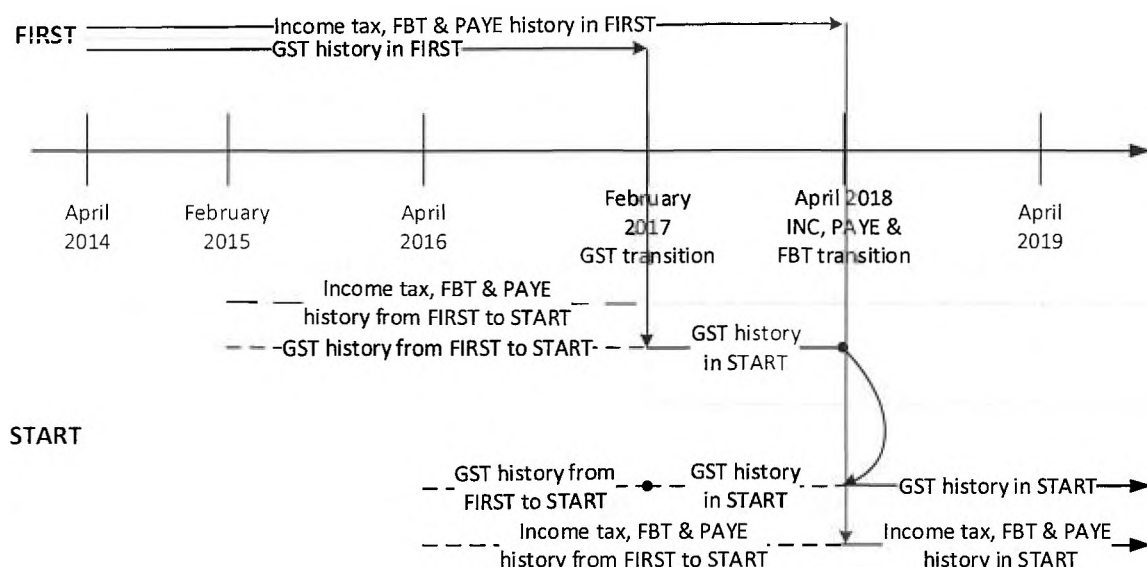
FIRST

Income tax, FBT & PAYE history in FIRST

GST history in FIRST

April 2014

February 2015

April 2016

February 2017 GST transition

April 2018 INC, PAYE & FBT transition

April 2019

Income tax, FBT & PAYE history from FIRST to START

GST history from FIRST to START

GST history in START

START

GST history from FIRST to START

GST history in START

GST history in START

Income tax, FBT & PAYE history from FIRST to START

Income tax, FBT & PAYE history in START